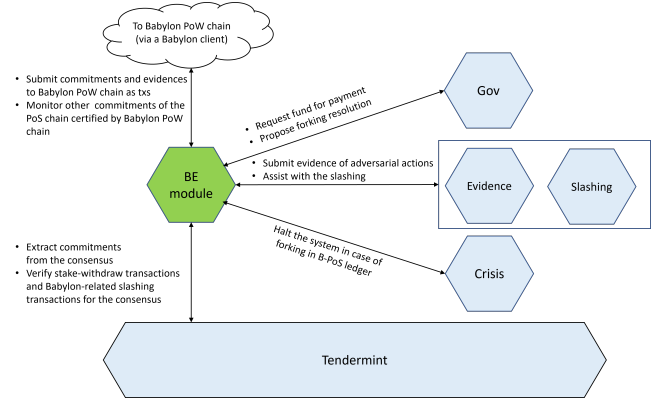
To Babylon PoW chain (via a Babylon client)

• Submit commitments and evidences to Babylon PoW chain as txs
• Monitor other commitments of the PoS chain certified by Babylon PoW chain

• Request fund for payment
• Propose forking resolution

Gov

BE module

• Submit evidence of adversarial actions
• Assist with the slashing

Evidence

Slashing

Halt the system in case of forking in B-PoS ledger

Crisis

• Extract commitments from the consensus
• Verify stake-withdraw transactions and Babylon-related slashing transactions for the consensus

Tendermint